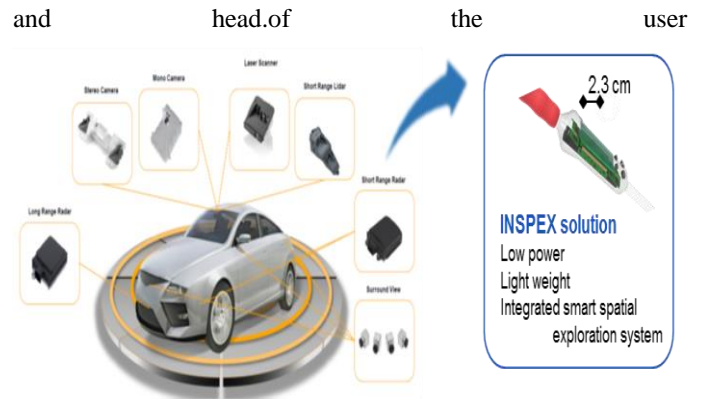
and head.of the user

Stereo Camera

Mono Camera

Laser Scanner

Short Range Lidar

Short Range Radar

Long Range Radar

Surround View

2.3 cm

INSPEX solution
Low power
Light weight
Integrated smart spatial exploration system